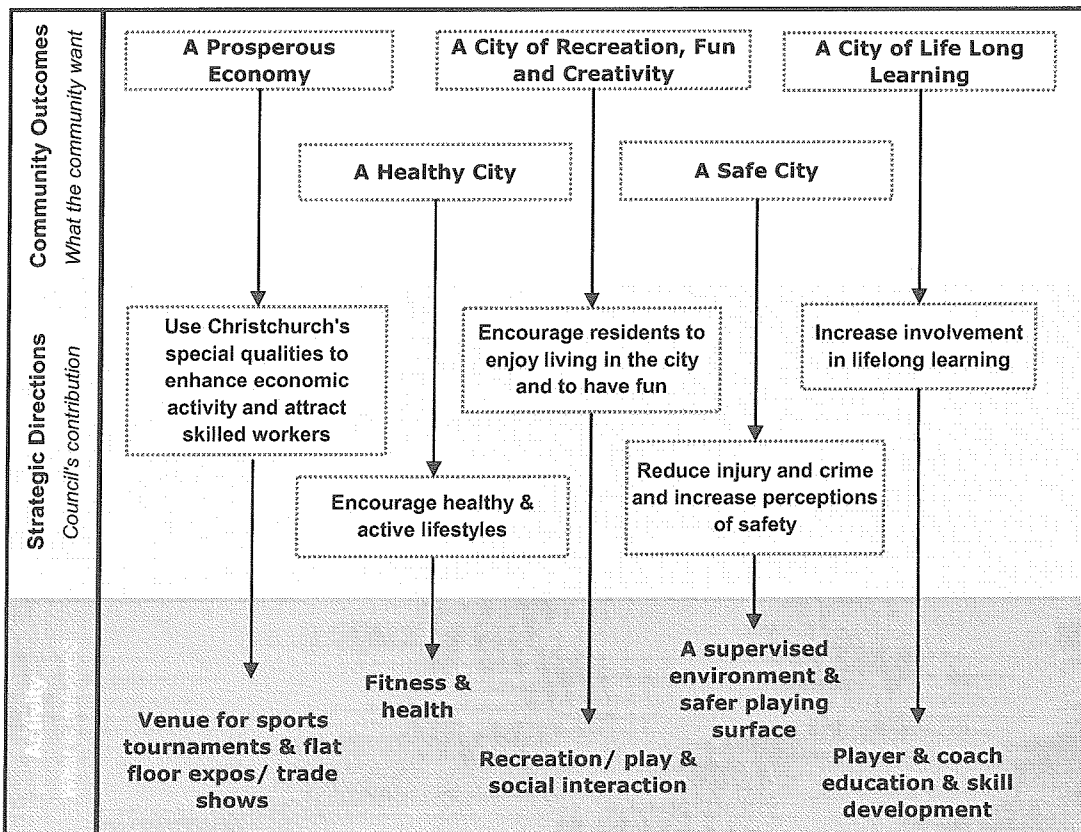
Community Outcomes
What the community want

A Prosperous Economy

A City of Recreation, Fun and Creativity

A City of Life Long Learning

A Healthy City

A Safe City

Strategic Directions
Council's contribution

Use Christchurch's special qualities to enhance economic activity and attract skilled workers

Encourage residents to enjoy living in the city and to have fun

Increase involvement in lifelong learning

Reduce injury and crime and increase perceptions of safety

Encourage healthy & active lifestyles

Activity
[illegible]

Venue for sports tournaments & flat floor expos/ trade shows

Fitness & health

A supervised environment & safer playing surface

Recreation/ play & social interaction

Player & coach education & skill development